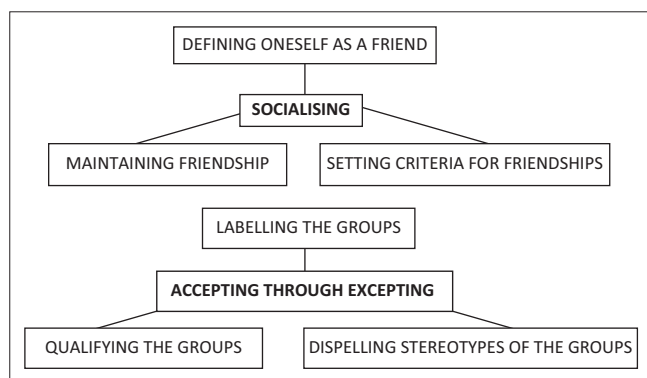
DEFINING ONESELF AS A FRIEND

SOCIALISING

MAINTAINING FRIENDSHIP

SETTING CRITERIA FOR FRIENDSHIPS

LABELLING THE GROUPS

ACCEPTING THROUGH EXCEPTING

QUALIFYING THE GROUPS

DISPELLING STEREOTYPES OF THE GROUPS